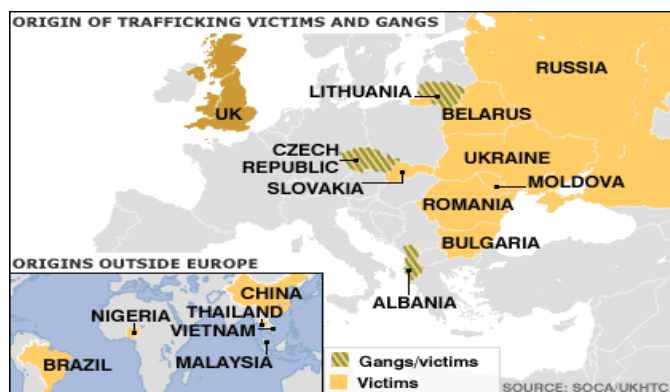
ORIGIN OF TRAFFICKING VICTIMS AND GANGS

RUSSIA

LITHUANIA

BELARUS

UK

CZECH REPUBLIC

SLOVAKIA

UKRAINE

MOLDOVA

ROMANIA

BULGARIA

ALBANIA

ORIGINS OUTSIDE EUROPE

CHINA

NIGERIA

THAILAND

VIETNAM

MALAYSIA

BRAZIL

Gangs/victims

Victims

SOURCE: SOCA/UKHTC